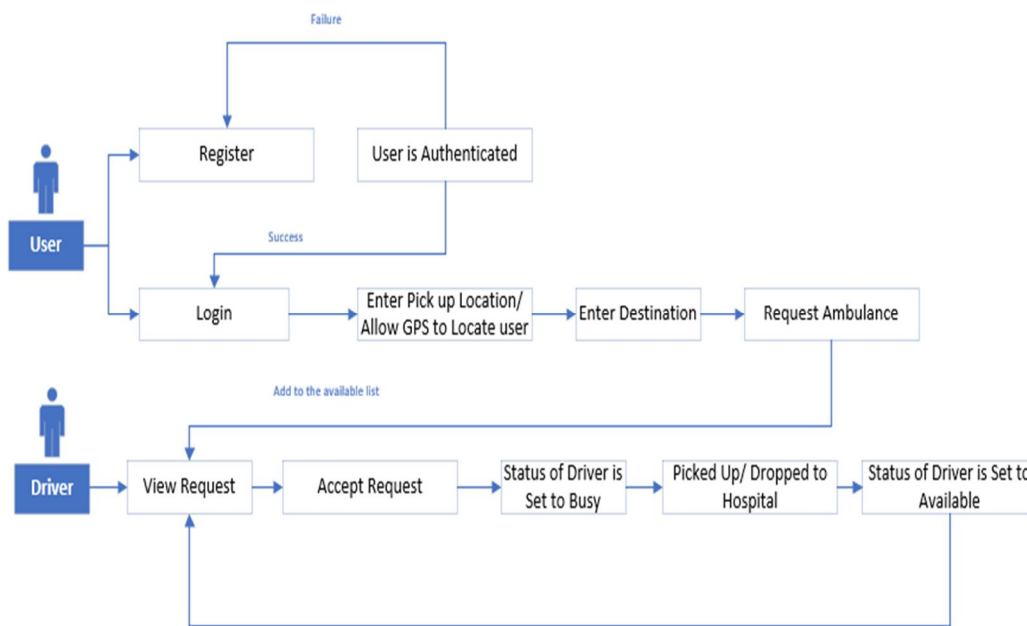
Failure

Register

User is Authenticated

User

Success

Login

Enter Pick up Location/ Allow GPS to Locate user

Enter Destination

Request Ambulance

Add to the available list

Driver

View Request

Accept Request

Status of Driver is Set to Busy

Picked Up/ Dropped to Hospital

Status of Driver is Set to Available